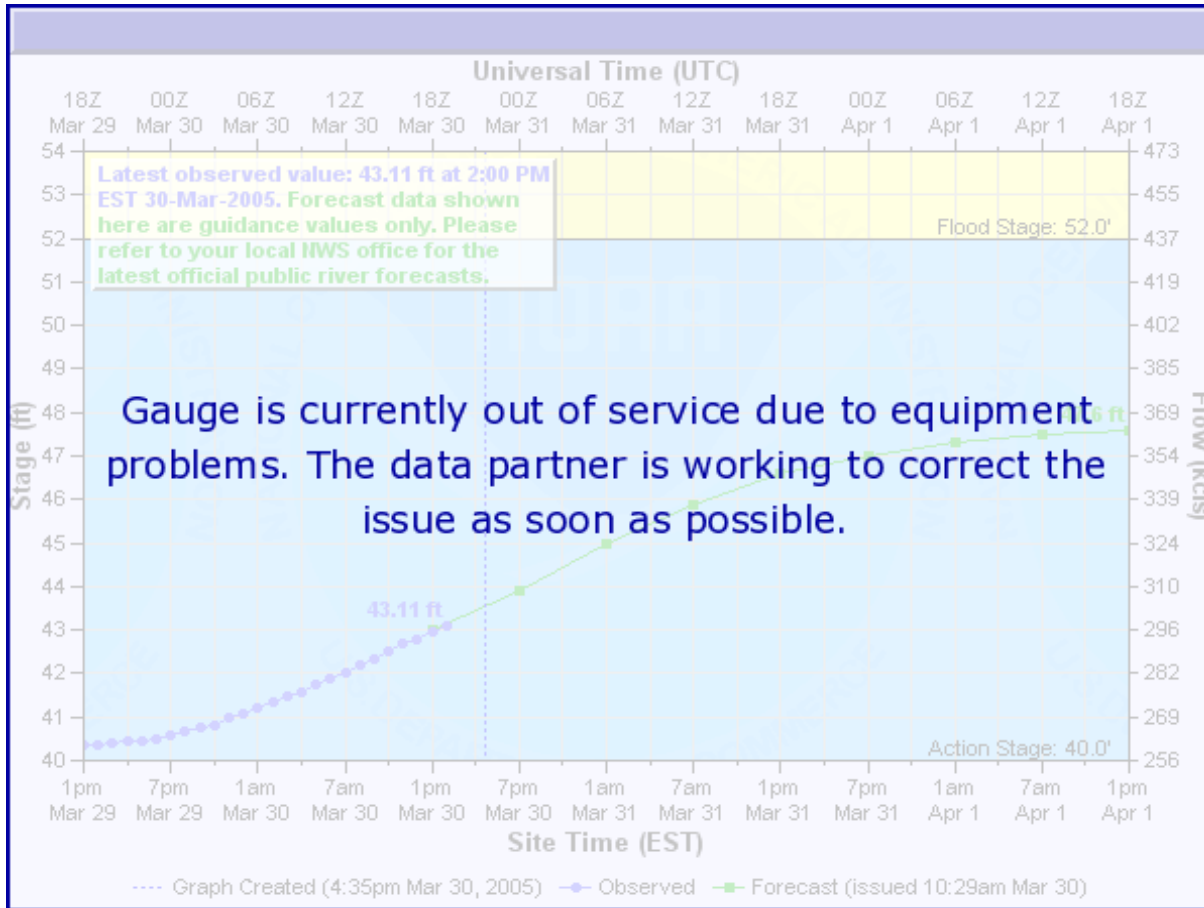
Universal Time (UTC)

18Z Mar 29 | 00Z Mar 30 | 06Z Mar 30 | 12Z Mar 30 | 18Z Mar 30 | 00Z Mar 31 | 06Z Mar 31 | 12Z Mar 31 | 18Z Mar 31 | 00Z Apr 1 | 06Z Apr 1 | 12Z Apr 1 | 18Z Apr 1

Latest observed value: 43.11 ft at 2:00 PM EST 30-Mar-2005. Forecast data shown here are guidance values only. Please refer to your local NWS office for the latest official public river forecasts.

Flood Stage: 52.0'

Gauge is currently out of service due to equipment problems. The data partner is working to correct the issue as soon as possible.

43.11 ft

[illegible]6 ft

Action Stage: 40.0'

Stage (ft)

54
53
52
51
50
49
48
47
46
45
44
43
42
41
40

Flow (kcfs)

473
455
437
419
402
385
369
354
339
324
310
296
282
269
256

1pm Mar 29 | 7pm Mar 29 | 1am Mar 30 | 7am Mar 30 | 1pm Mar 30 | 7pm Mar 30 | 1am Mar 31 | 7am Mar 31 | 1pm Mar 31 | 7pm Mar 31 | 1am Apr 1 | 7am Apr 1 | 1pm Apr 1

Site Time (EST)

Graph Created (4:35pm Mar 30, 2005) Observed Forecast (issued 10:29am Mar 30)